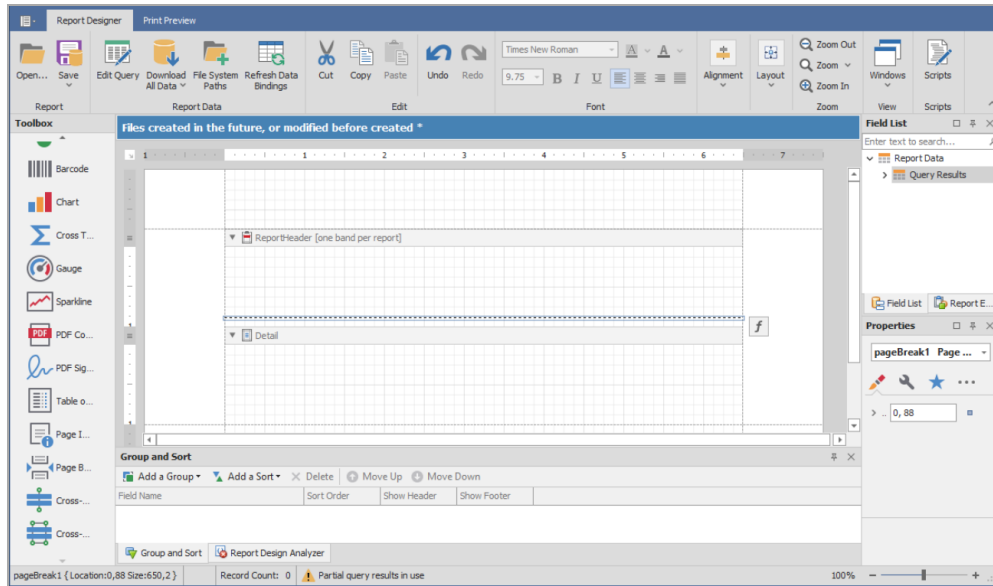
Report Designer Print Preview

Open... Save Report
Edit Query Download All Data File System Paths Refresh Data Bindings Report Data
Cut Copy Paste Undo Redo Edit
Times New Roman 9.75 B I U Font
Alignment Layout
Zoom Out Zoom Zoom In Zoom
Windows View
Scripts Scripts

Toolbox
Barcode
Chart
Cross T...
Gauge
Sparkline
PDF Co...
PDF Sig...
Table o...
Page I...
Page B...
Cross-...
Cross-...

Files created in the future, or modified before created *

1 2 3 4 5 6 7

ReportHeader [one band per report]

Detail

Field List
Enter text to search...
Report Data
Query Results
Field List Report E...

Properties
pageBreak1 Page ...
0, 88

Group and Sort
Add a Group Add a Sort Delete Move Up Move Down
| Field Name | Sort Order | Show Header | Show Footer |
|---|---|---|---|

Group and Sort Report Design Analyzer

pageBreak1 { Location:0,88 Size:650,2 } Record Count: 0 Partial query results in use 100%